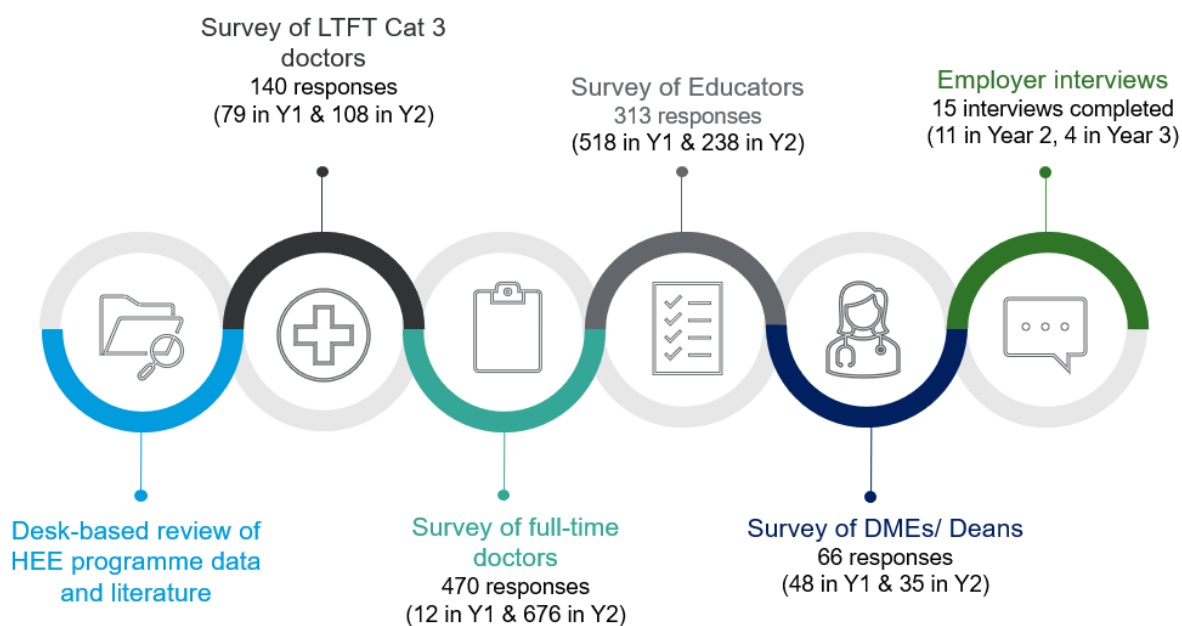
Survey of LTFT Cat 3 doctors
140 responses
(79 in Y1 & 108 in Y2)

Survey of Educators
313 responses
(518 in Y1 & 238 in Y2)

Employer interviews
15 interviews completed
(11 in Year 2, 4 in Year 3)

Desk-based review of HEE programme data and literature

Survey of full-time doctors
470 responses
(12 in Y1 & 676 in Y2)

Survey of DMEs/ Deans
66 responses
(48 in Y1 & 35 in Y2)